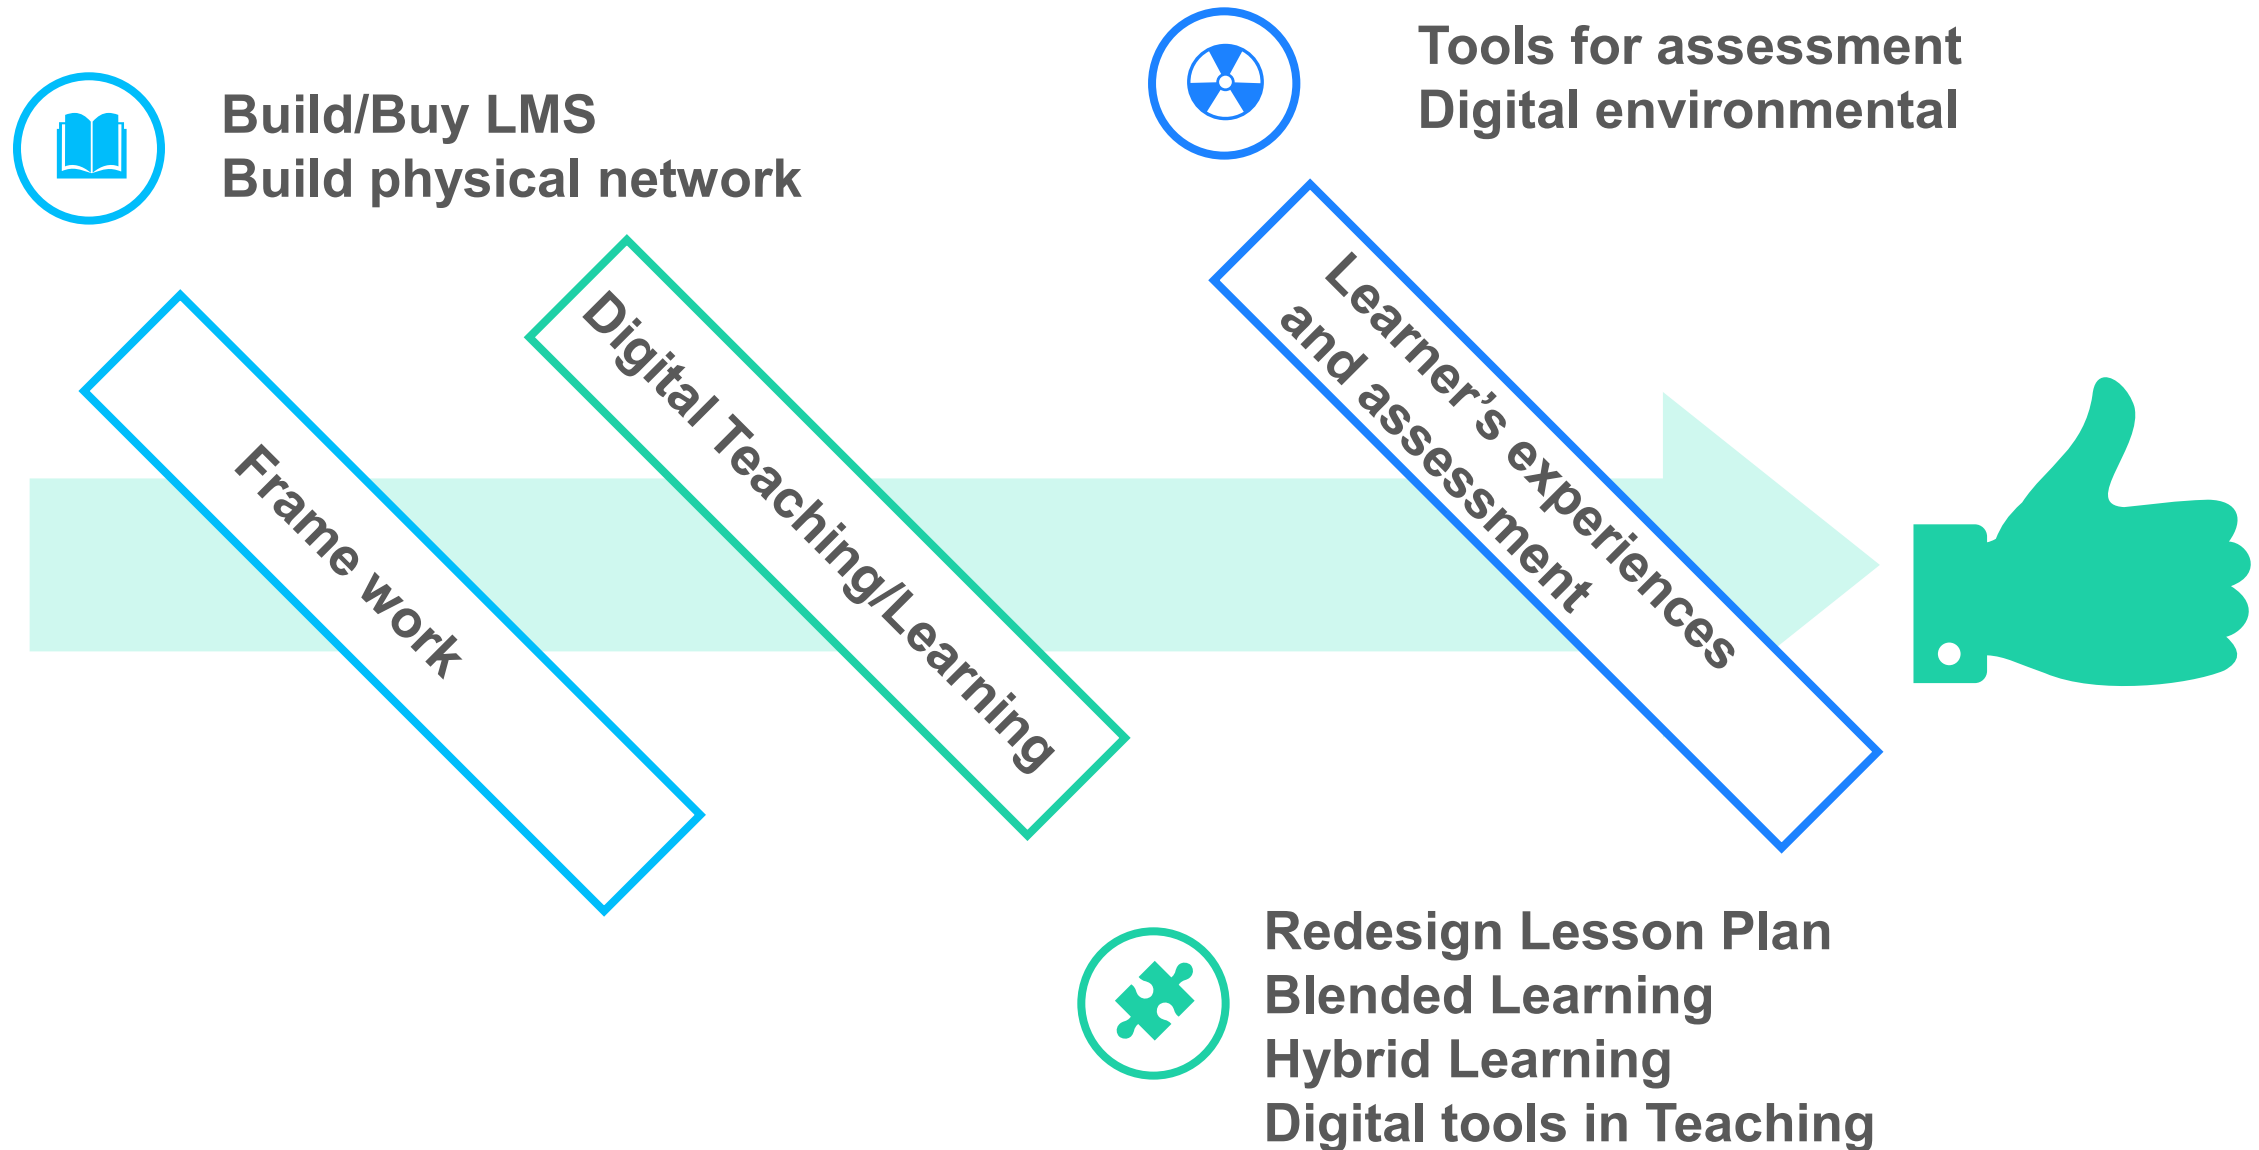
Build/Buy LMS
Build physical network

Frame work

Digital Teaching/Learning

Tools for assessment
Digital environmental

Learner's experiences and assessment

Redesign Lesson Plan
Blended Learning
Hybrid Learning
Digital tools in Teaching